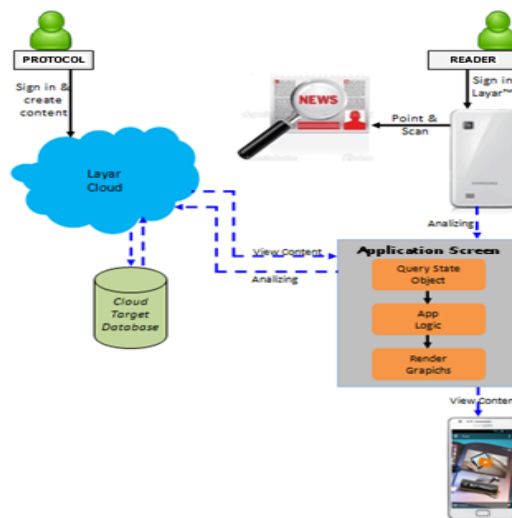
PROTOCOL

Sign in & create content

Layar Cloud

Cloud Target Database

READER

Sign in Layar™

NEWS

Point & Scan

Analizing

View Content

Analizing

Application Screen

Query State Object

App Logic

Render Grapichs

View Conten